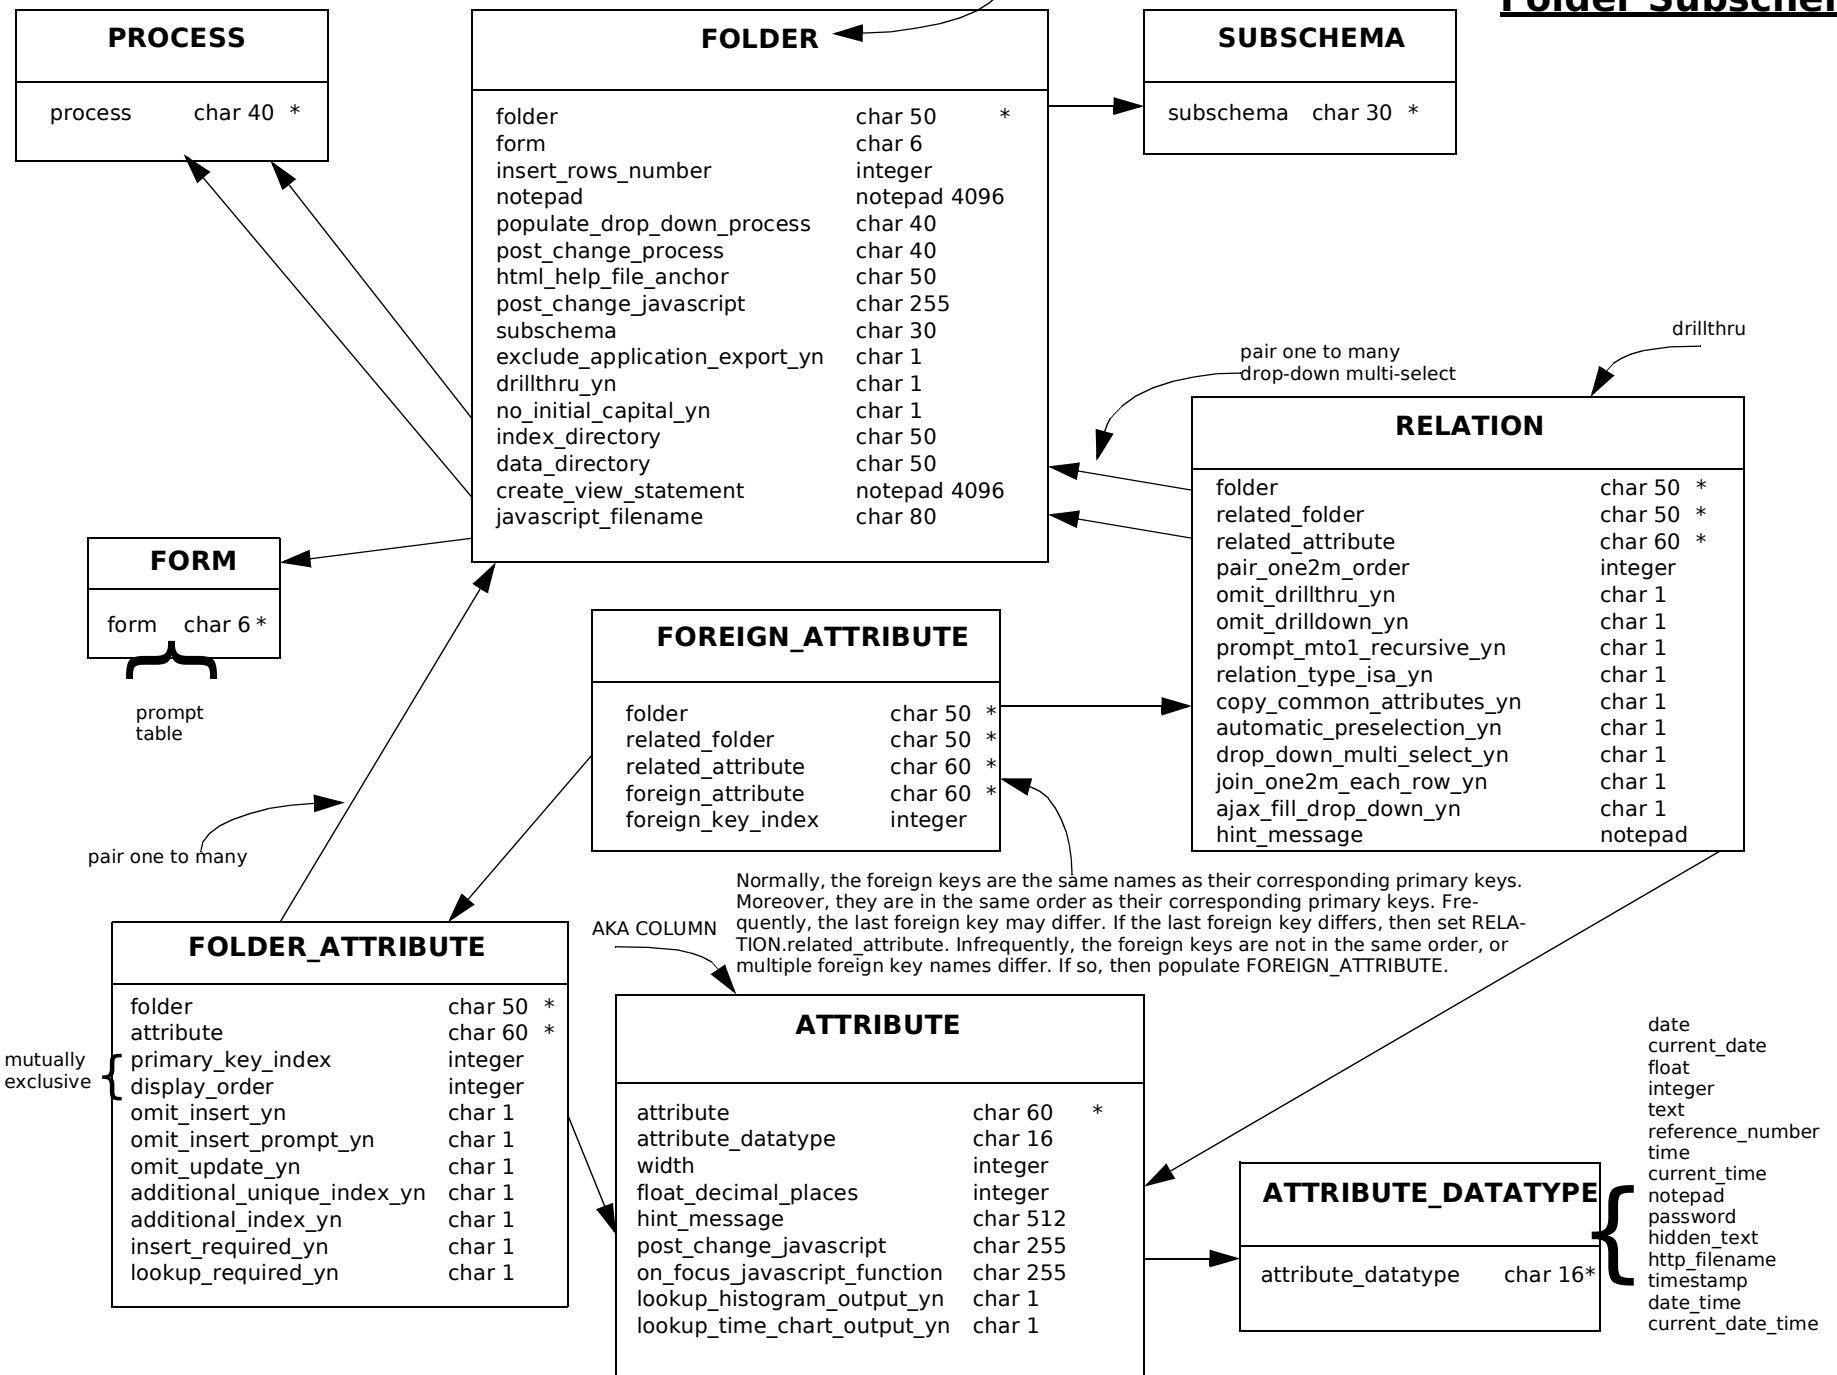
Folder Subscher

PROCESS

process char 40 *

FOLDER

folder char 50 *
form char 6
insert_rows_number integer
notepad notepad 4096
populate_drop_down_process char 40
post_change_process char 40
html_help_file_anchor char 50
post_change_javascript char 255
subschema char 30
exclude_application_export_yn char 1
drillthru_yn char 1
no_initial_capital_yn char 1
index_directory char 50
data_directory char 50
create_view_statement notepad 4096
javascript_filename char 80

SUBSCHEMA

subschema char 30 *

drillthru

pair one to many
drop-down multi-select

RELATION

folder char 50 *
related_folder char 50 *
related_attribute char 60 *
pair_one2m_order integer
omit_drillthru_yn char 1
omit_drilldown_yn char 1
prompt_mto1_recursive_yn char 1
relation_type_isa_yn char 1
copy_common_attributes_yn char 1
automatic_preselection_yn char 1
drop_down_multi_select_yn char 1
join_one2m_each_row_yn char 1
ajax_fill_drop_down_yn char 1
hint_message notepad

FORM

form char 6 *

prompt table

FOREIGN_ATTRIBUTE

folder char 50 *
related_folder char 50 *
related_attribute char 60 *
foreign_attribute char 60 *
foreign_key_index integer

pair one to many

Normally, the foreign keys are the same names as their corresponding primary keys. Moreover, they are in the same order as their corresponding primary keys. Frequently, the last foreign key may differ. If the last foreign key differs, then set RELATION.related_attribute. Infrequently, the foreign keys are not in the same order, or multiple foreign key names differ. If so, then populate FOREIGN_ATTRIBUTE.

AKA COLUMN

FOLDER_ATTRIBUTE

folder char 50 *
attribute char 60 *
mutually exclusive
primary_key_index integer
display_order integer
omit_insert_yn char 1
omit_insert_prompt_yn char 1
omit_update_yn char 1
additional_unique_index_yn char 1
additional_index_yn char 1
insert_required_yn char 1
lookup_required_yn char 1

ATTRIBUTE

attribute char 60 *
attribute_datatype char 16
width integer
float_decimal_places integer
hint_message char 512
post_change_javascript char 255
on_focus_javascript_function char 255
lookup_histogram_output_yn char 1
lookup_time_chart_output_yn char 1

ATTRIBUTE_DATATYPE

attribute_datatype char 16*

date
current_date
float
integer
text
reference_number
time
current_time
notepad
password
hidden_text
http_filename
timestamp
date_time
current_date_time